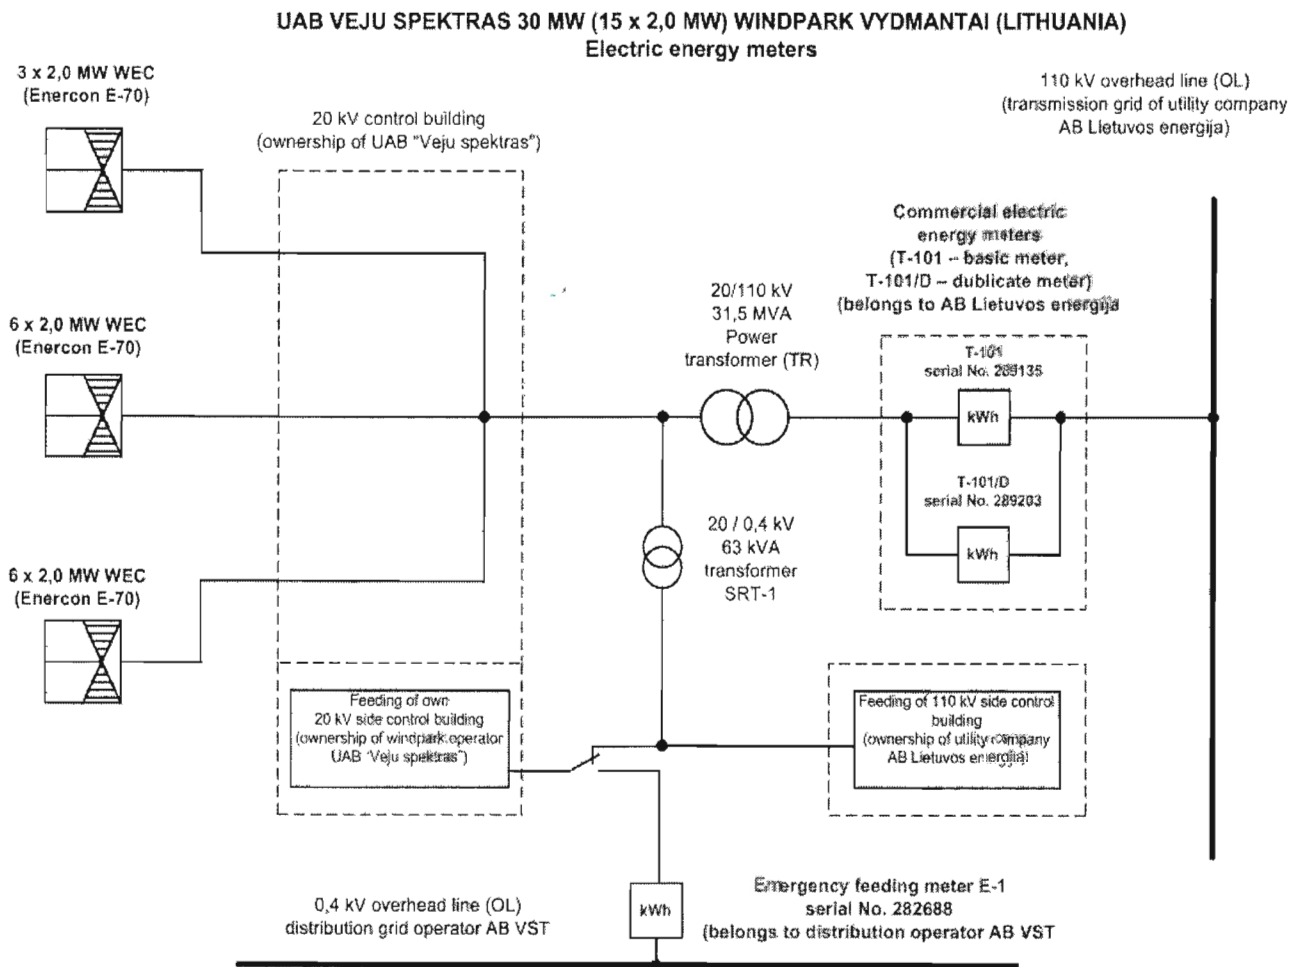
UAB VEJU SPEKTRAS 30 MW (15 x 2,0 MW) WINDPARK VYDMANTAI (LITHUANIA)
Electric energy meters

3 x 2,0 MW WEC
(Enercon E-70)

20 kV control building
(ownership of UAB "Veju spektras")

110 kV overhead line (OL)
(transmission grid of utility company AB Lietuvos energija)

Commercial electric energy meters
(T-101 – basic meter, T-101/D – dublicate meter)
(belongs to AB Lietuvos energija

20/110 kV
31,5 MVA
Power transformer (TR)

6 x 2,0 MW WEC
(Enercon E-70)

T-101
serial No. 289135

kWh

T-101/D
serial No. 289203

kWh

20 / 0,4 kV
63 kVA
transformer
SRT-1

6 x 2,0 MW WEC
(Enercon E-70)

Feeding of own 20 kV side control building (ownership of windpark operator UAB "Veju spektras")

Feeding of 110 kV side control building (ownership of utility company AB Lietuvos energija)

0,4 kV overhead line (OL)
distribution grid operator AB VST

kWh

Emergency feeding meter E-1
serial No. 282688
(belongs to distribution operator AB VST